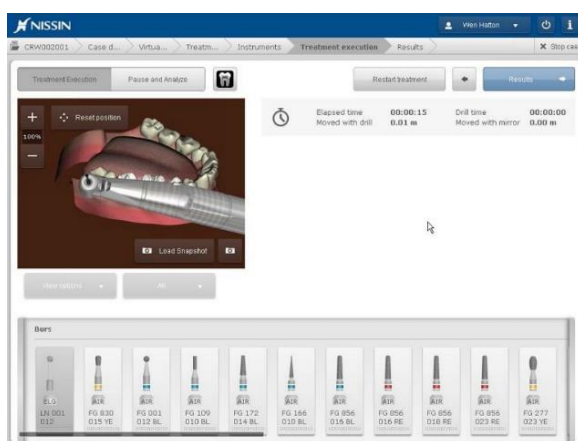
NISSIN

Wen Hatton

CRW002001 > Case d... > Virtua... > Treatm... > Instruments > Treatment execution > Results

X Stop cas

Treatment Execution

Pause and Analyze

Restart treatment

Results

+

Reset position

100%

−

Elapsed time 00:00:15

Moved with drill 0.01 m

Drill time 00:00:00

Moved with mirror 0.00 m

Load Snapshot

View options

All

Burs

ELO LN 001 012

AIR FG 830 015 YE

AIR FG 001 012 BL

AIR FG 109 010 BL

AIR FG 172 014 BL

AIR FG 166 010 BL

AIR FG 856 016 BL

AIR FG 856 016 RE

AIR FG 856 018 RE

AIR FG 856 023 RE

AIR FG 277 023 YE